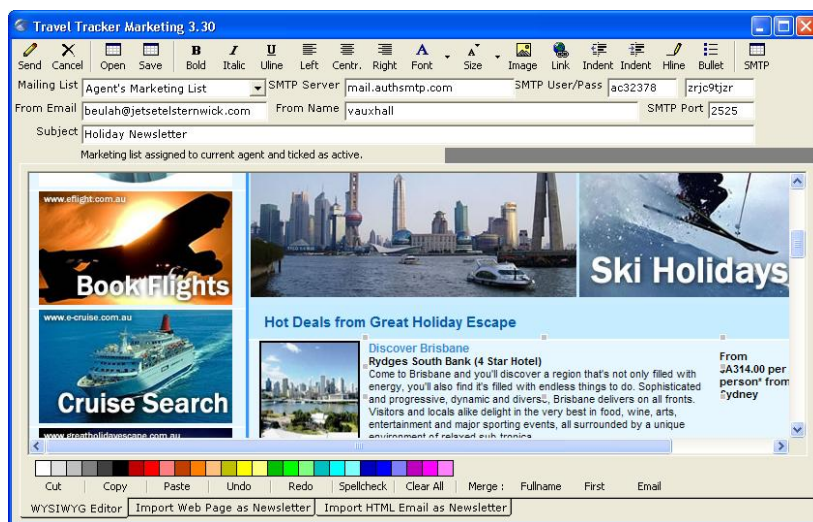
Travel Tracker Marketing 3.30

Send Cancel Open Save Bold Italic Uline Left Centr. Right Font Size Image Link Indent Indent Hline Bullet SMTP

Mailing List Agent's Marketing List SMTP Server mail.authsmtp.com SMTP User/Pass ac32378 zrjc9tjzr

From Email beulah@jetsetelsternwick.com From Name vauxhall SMTP Port 2525

Subject Holiday Newsletter

Marketing list assigned to current agent and ticked as active.

www.eflight.com.au

Book Flights

www.e-cruise.com.au

Cruise Search

www.greatholidayescape.com.au

Ski Holidays

Hot Deals from Great Holiday Escape

Discover Brisbane

Rydges South Bank (4 Star Hotel)

Come to Brisbane and you'll discover a region that's not only filled with energy, you'll also find it's filled with endless things to do. Sophisticated and progressive, dynamic and diverse, Brisbane delivers on all fronts. Visitors and locals alike delight in the very best in food, wine, arts, entertainment and major sporting events, all surrounded by a unique environment of relaxed sub-tropica

From $A314.00 per person* from Sydney

Cut Copy Paste Undo Redo Spellcheck Clear All Merge : Fullname First Email

WYSIWYG Editor Import Web Page as Newsletter Import HTML Email as Newsletter